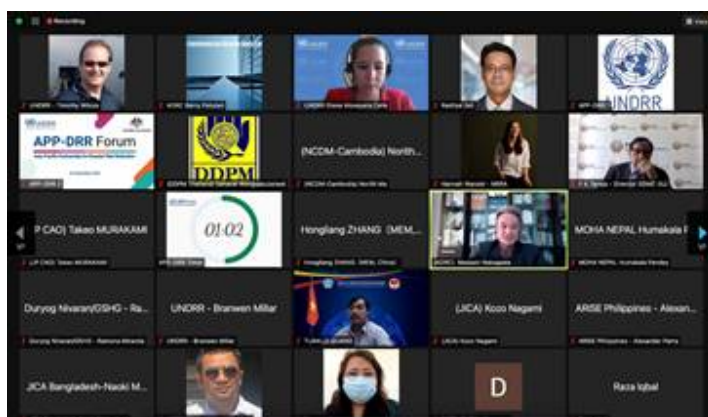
Recording

UNDRR

APP-DRR Forum

DDPM

(NCDM-Cambodia) North...

(JP CAO) Takeo MURAKAMI

01:02

Hongliang ZHANG (MEM...

MOHA NEPAL Humakala P...

Duryog Nivaran/GSHG - Ra...

UNDRR - Branwen Millar

(JICA) Koco Nagami

ARISE Philippines - Alexan...

JICA Bangladesh-Naoki M...

D

Raza Iqbal